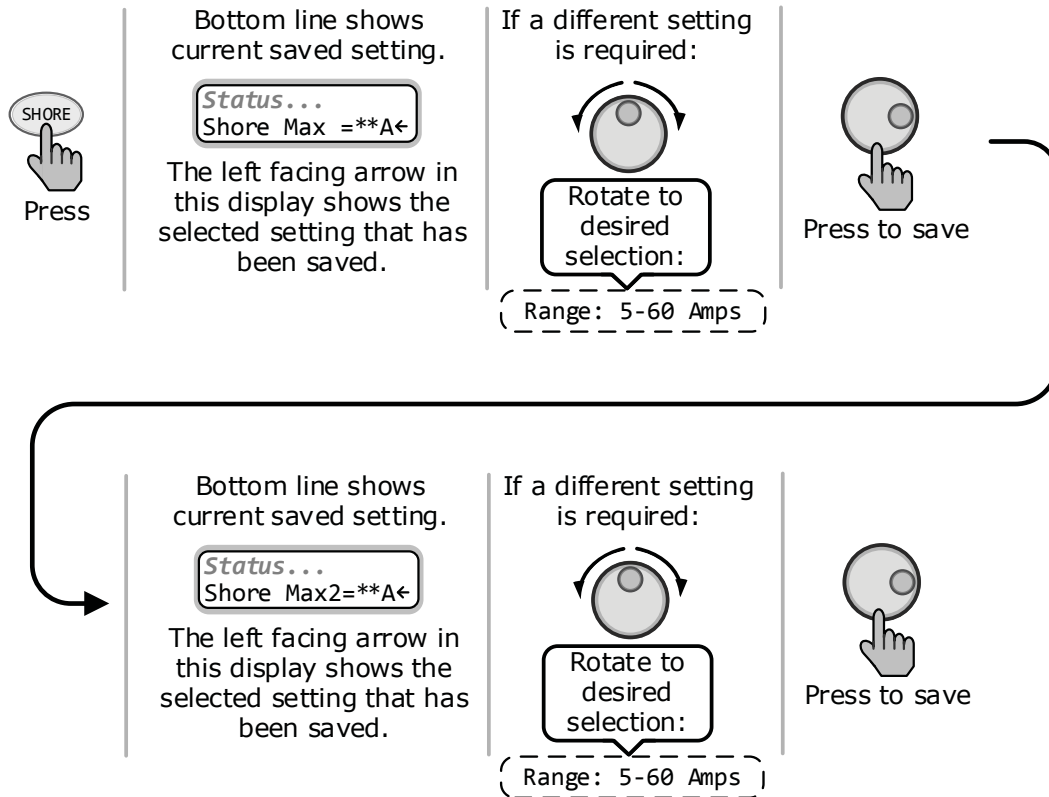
SHORE

Press

Bottom line shows current saved setting.

*Status...*
Shore Max =**A←

The left facing arrow in this display shows the selected setting that has been saved.

If a different setting is required:

Rotate to desired selection:

Range: 5-60 Amps

Press to save

Bottom line shows current saved setting.

*Status...*
Shore Max2=**A←

The left facing arrow in this display shows the selected setting that has been saved.

If a different setting is required:

Rotate to desired selection:

Range: 5-60 Amps

Press to save